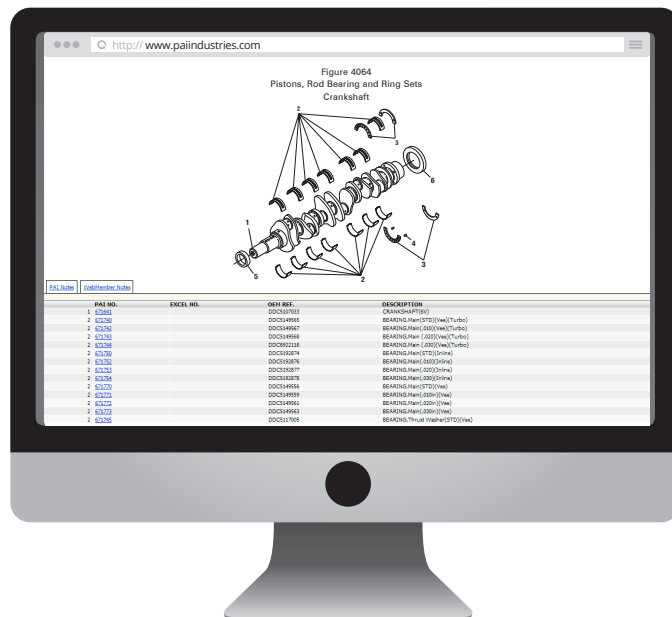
http://www.paiindustries.com

Figure 4064
Pistons, Rod Bearing and Ring Sets
Crankshaft

2
3
6
1
4
5
2
3

PAI Notes
WebMember Notes

| | PAI NO. | EXCEL NO. | OEM REF. | DESCRIPTION |
|---|---|---|---|---|
| 1 | 675641 | | DDC5107033 | CRANKSHAFT(6V) |
| 2 | 675740 | | DDC5149565 | BEARING,Main(STD)(Vee)(Turbo) |
| 2 | 675742 | | DDC5149567 | BEARING,Main(.010)(Vee)(Turbo) |
| 2 | 675743 | | DDC5149568 | BEARING,Main(.020)(Vee)(Turbo) |
| 2 | 675744 | | DDC8922118 | BEARING,Main(.030)(Vee)(Turbo) |
| 2 | 675750 | | DDC5192874 | BEARING,Main(STD)(Inline) |
| 2 | 675752 | | DDC5192876 | BEARING,Main(.010)(Inline) |
| 2 | 675753 | | DDC5192877 | BEARING,Main(.020)(Inline) |
| 2 | 675754 | | DDC5192878 | BEARING,Main(.030)(Inline) |
| 2 | 675770 | | DDC5149556 | BEARING,Main(STD)(Vee) |
| 2 | 675771 | | DDC5149559 | BEARING,Main(.010in)(Vee) |
| 2 | 675772 | | DDC5149561 | BEARING,Main(.020in)(Vee) |
| 2 | 675773 | | DDC5149563 | BEARING,Main(.030in)(Vee) |
| 2 | 675745 | | DDC5117005 | BEARING,Thrust Washer(STD)(Vee) |